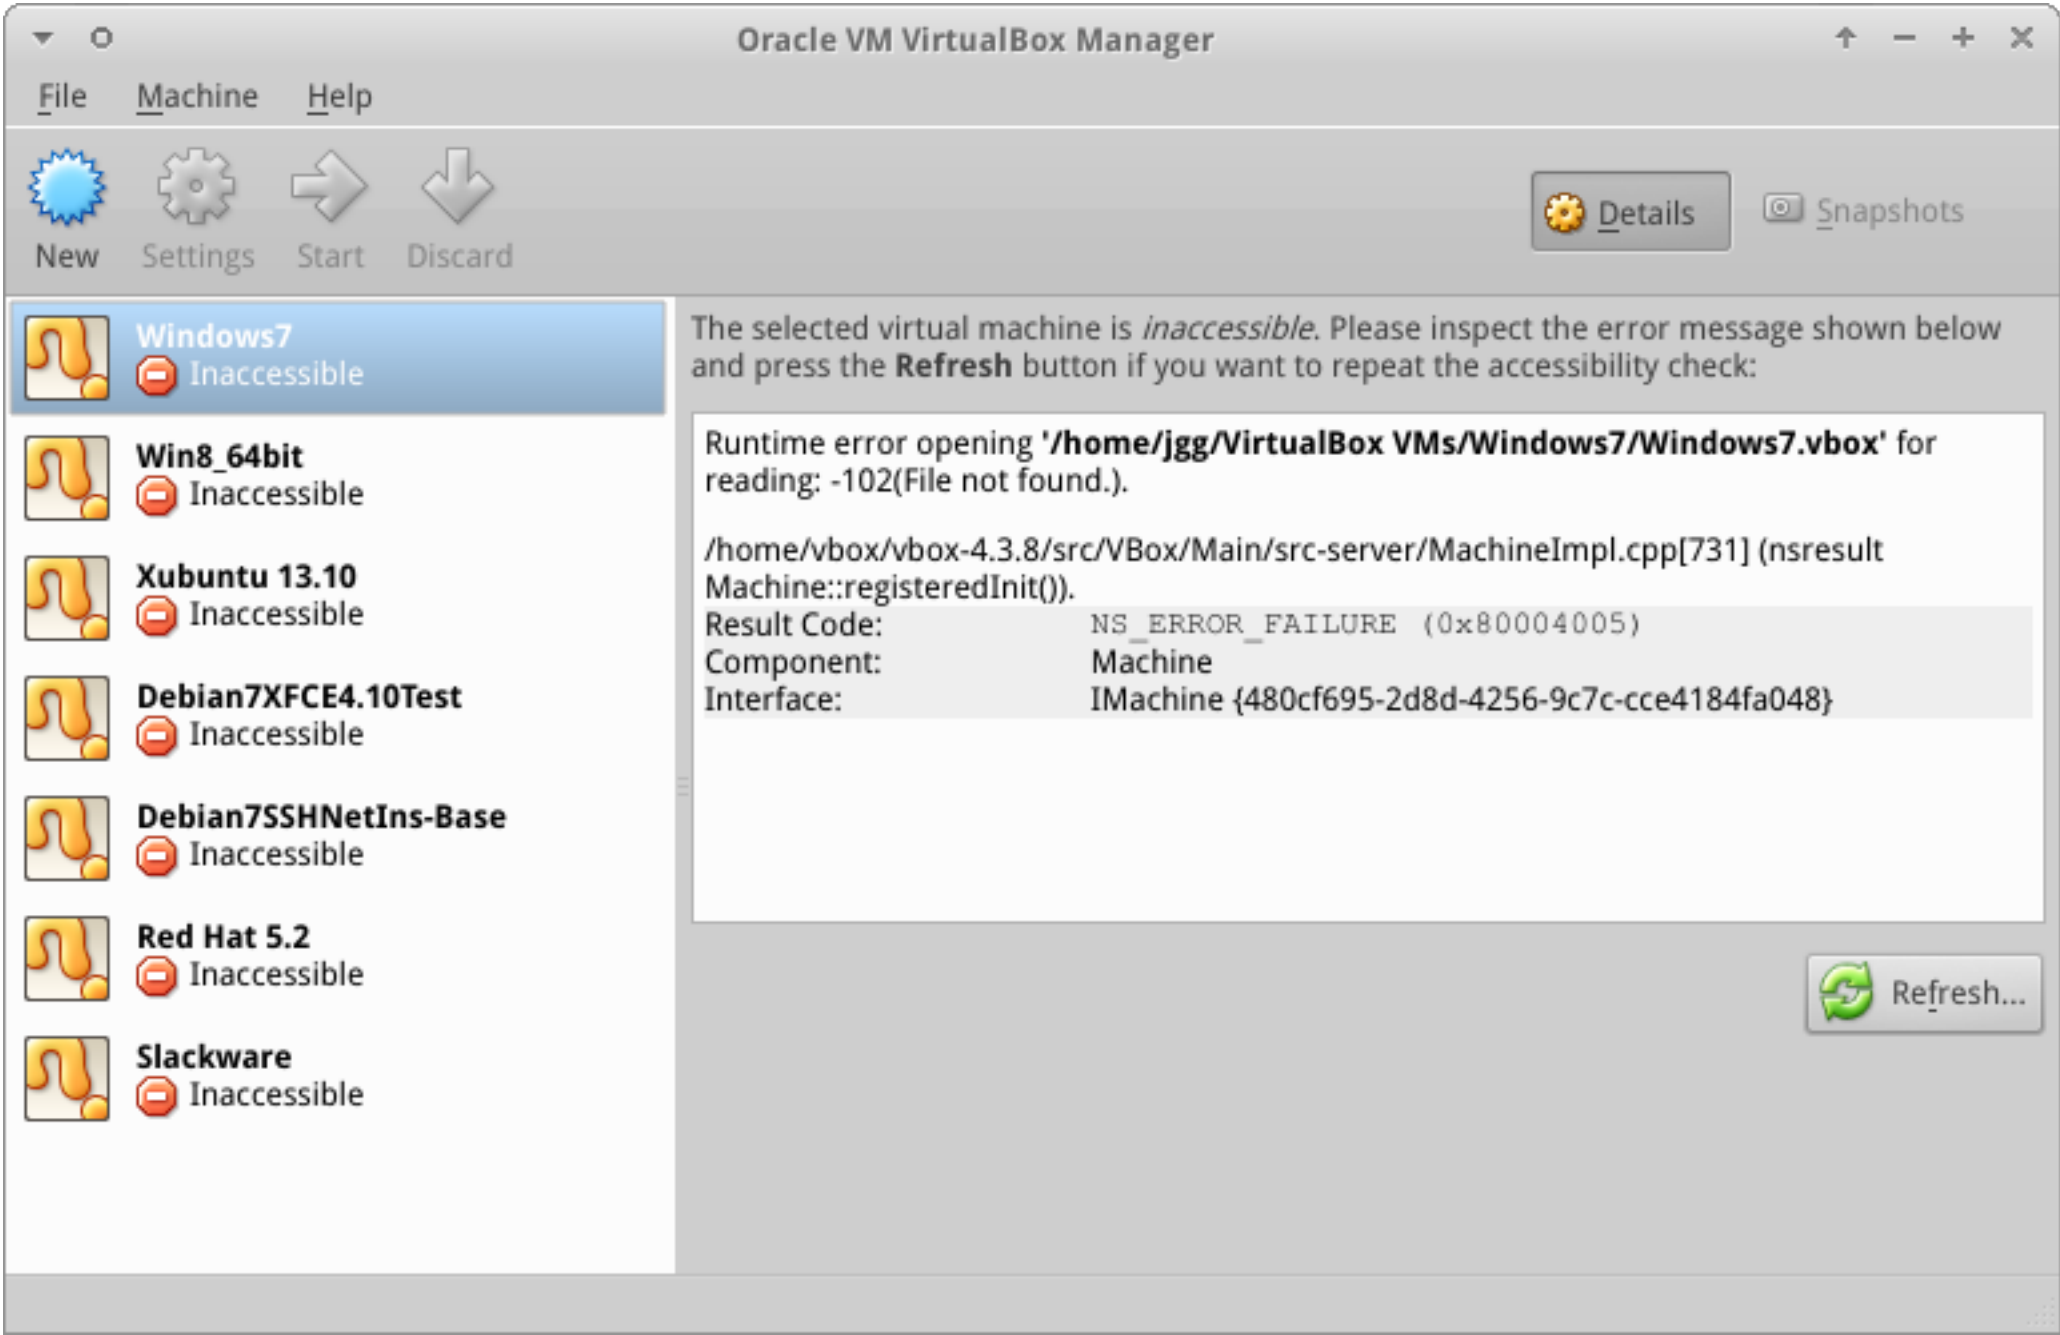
Oracle VM VirtualBox Manager

File Machine Help

New Settings Start Discard

Details Snapshots

Windows7
Inaccessible

Win8_64bit
Inaccessible

Xubuntu 13.10
Inaccessible

Debian7XFCE4.10Test
Inaccessible

Debian7SSHNetIns-Base
Inaccessible

Red Hat 5.2
Inaccessible

Slackware
Inaccessible

The selected virtual machine is *inaccessible*. Please inspect the error message shown below and press the **Refresh** button if you want to repeat the accessibility check:

Runtime error opening **'/home/jgg/VirtualBox VMs/Windows7/Windows7.vbox'** for reading: -102(File not found.).

/home/vbox/vbox-4.3.8/src/VBox/Main/src-server/MachineImpl.cpp[731] (nsresult Machine::registeredInit()).

| Result Code: | NS_ERROR_FAILURE (0x80004005) |
|---|---|
| Component: | Machine |
| Interface: | IMachine {480cf695-2d8d-4256-9c7c-cce4184fa048} |

Refresh...